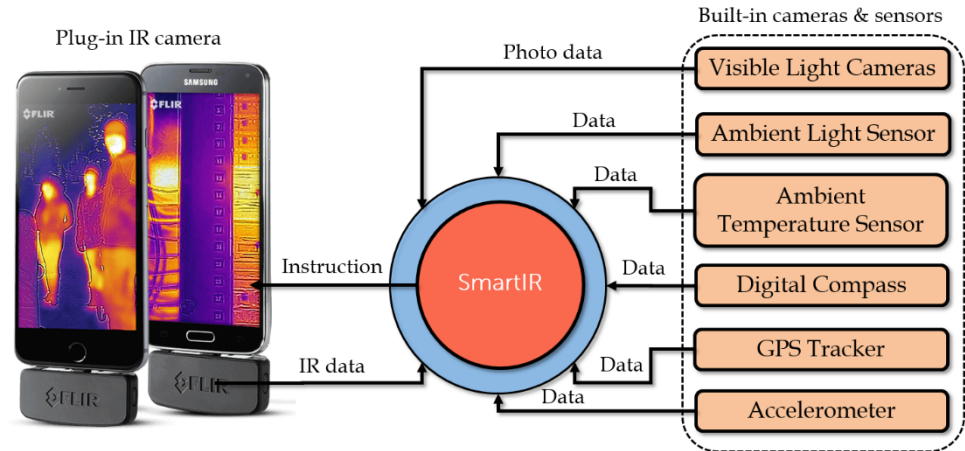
Plug-in IR camera

FLIR

SAMSUNG

FLIR

FLIR

FLIR

Built-in cameras & sensors

Photo data

Visible Light Cameras

Data

Ambient Light Sensor

Data

Ambient Temperature Sensor

Instruction

SmartIR

Data

Digital Compass

Data

GPS Tracker

IR data

Data

Accelerometer